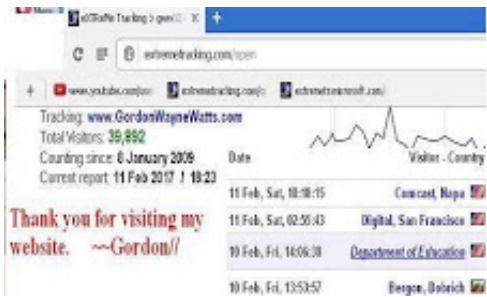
eXTReMe Tracking > gord
extremetracking.com/open
www.youtube.com/
extremetracking.com/
extremetracking.com/
Tracking: www.GordonWayneWatts.com
Total Visitors: 39,892
Counting since: 8 January 2009
Current report: 11 Feb 2017 / 19:23

Thank you for visiting my website. ~~Gordon//

| Date | Visitor - Country |
|---|---|
| 11 Feb, Sat, 18:18:15 | Comcast, Napa |
| 11 Feb, Sat, 02:55:43 | Digital, San Francisco |
| 10 Feb, Fri, 14:06:30 | Department of Education |
| 10 Feb, Fri, 13:53:57 | Bergen, Dobrich |